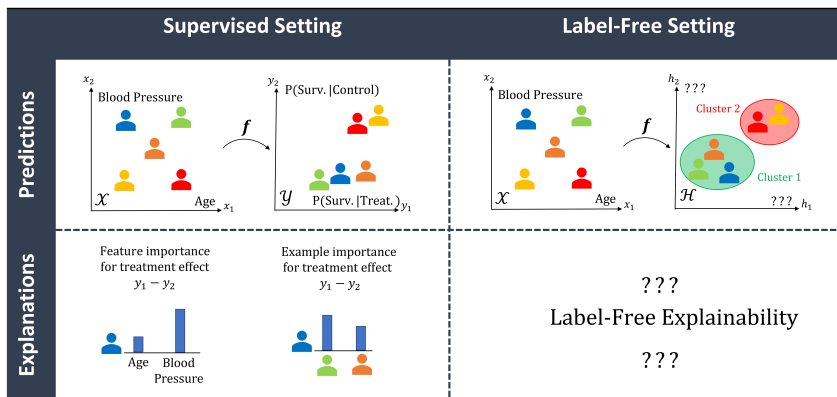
Supervised Setting

Label-Free Setting

Predictions

$x_2$
Blood Pressure
$\mathcal{X}$
Age $x_1$

$\boldsymbol{f}$

$y_2$
P(Surv. |Control)
$\mathcal{Y}$
P(Surv. |Treat.) $y_1$

$x_2$
Blood Pressure
$\mathcal{X}$
Age $x_1$

$\boldsymbol{f}$

$h_2$
???
Cluster 2
Cluster 1
$\mathcal{H}$
??? $h_1$

Explanations

Feature importance for treatment effect
$y_1 - y_2$

Age
Blood Pressure

Example importance for treatment effect
$y_1 - y_2$

???
Label-Free Explainability
???